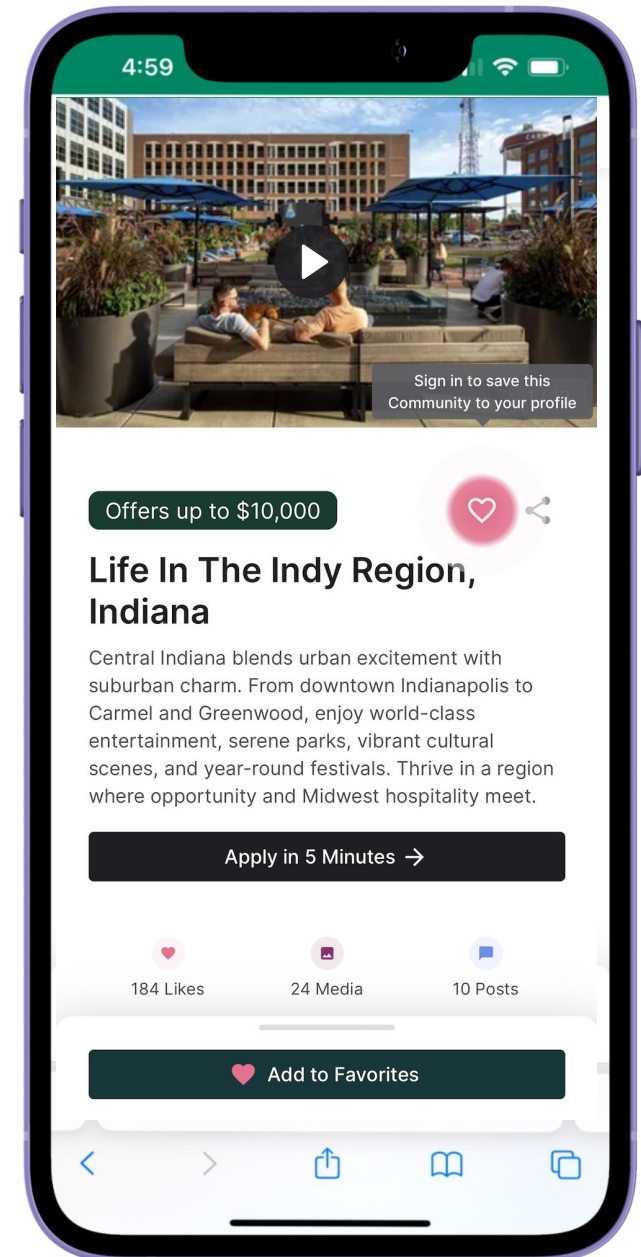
4:59

Sign in to save this Community to your profile

Offers up to \$10,000

Life In The Indy Region, Indiana

Central Indiana blends urban excitement with suburban charm. From downtown Indianapolis to Carmel and Greenwood, enjoy world-class entertainment, serene parks, vibrant cultural scenes, and year-round festivals. Thrive in a region where opportunity and Midwest hospitality meet.

Apply in 5 Minutes →

184 Likes

24 Media

10 Posts

Add to Favorites